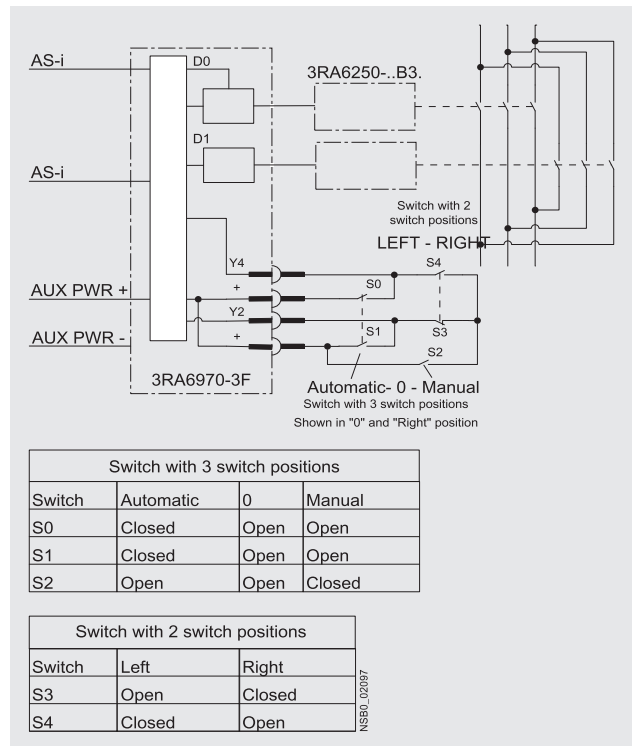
AS-i
D0
3RA6250-..B3.
D1
AS-i
Switch with 2 switch positions
LEFT - RIGHT
Y4
S4
AUX PWR +
+
S0
Y2
AUX PWR -
S1
S3
+
S2
3RA6970-3F
Automatic- 0 - Manual
Switch with 3 switch positions
Shown in "0" and "Right" position

| Switch with 3 switch positions | | | |
|---|---|---|---|
| Switch | Automatic | 0 | Manual |
| S0 | Closed | Open | Open |
| S1 | Closed | Open | Open |
| S2 | Open | Open | Closed |

| Switch with 2 switch positions | | |
|---|---|---|
| Switch | Left | Right |
| S3 | Open | Closed |
| S4 | Closed | Open |

NSB0_02097